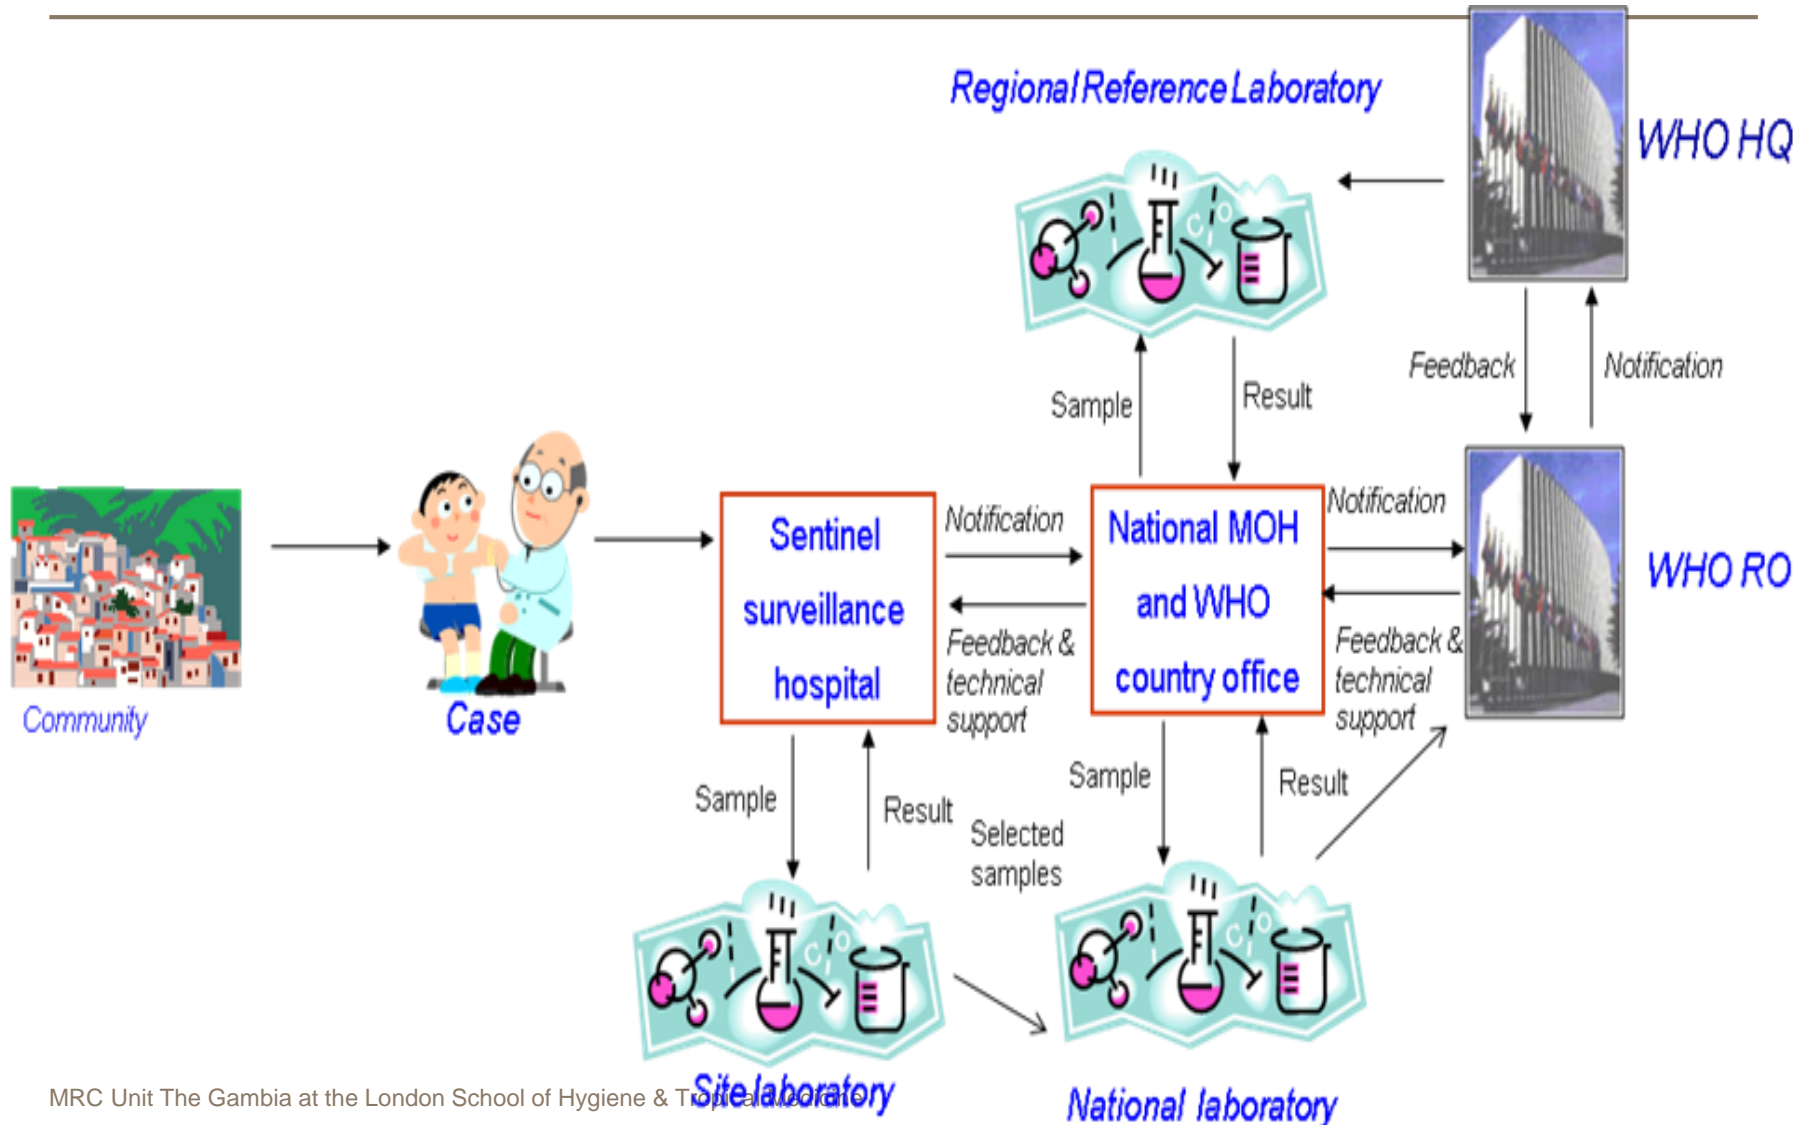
Regional Reference Laboratory

WHO HQ

Feedback

Notification

Sample

Result

Community

Case

Sentinel surveillance hospital

Notification

Feedback & technical support

National MOH and WHO country office

Notification

Feedback & technical support

WHO RO

Sample

Result

Selected samples

Sample

Result

Site laboratory

National laboratory

MRC Unit The Gambia at the London School of Hygiene & Tro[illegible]